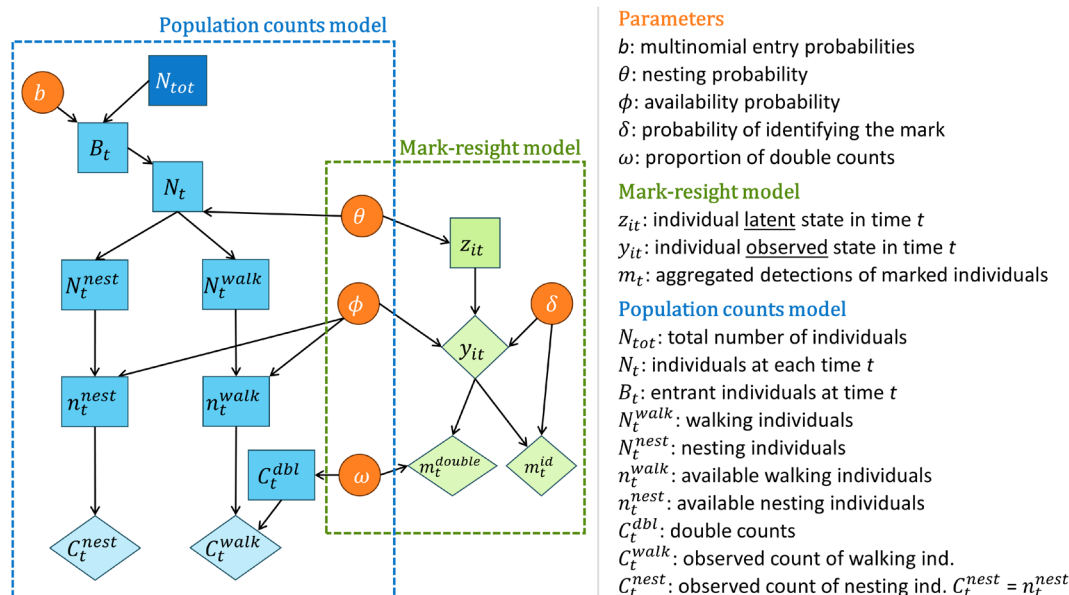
Population counts model

$b$

$N_{tot}$

$B_t$

$N_t$

$N_t^{nest}$

$N_t^{walk}$

$n_t^{nest}$

$n_t^{walk}$

$C_t^{dbl}$

$C_t^{nest}$

$C_t^{walk}$

Mark-resight model

$\theta$

$z_{it}$

$\phi$

$\delta$

$y_{it}$

$\omega$

$m_t^{double}$

$m_t^{id}$

Parameters
$b$: multinomial entry probabilities
$\theta$: nesting probability
$\phi$: availability probability
$\delta$: probability of identifying the mark
$\omega$: proportion of double counts

Mark-resight model
$z_{it}$: individual latent state in time $t$
$y_{it}$: individual observed state in time $t$
$m_t$: aggregated detections of marked individuals

Population counts model
$N_{tot}$: total number of individuals
$N_t$: individuals at each time $t$
$B_t$: entrant individuals at time $t$
$N_t^{walk}$: walking individuals
$N_t^{nest}$: nesting individuals
$n_t^{walk}$: available walking individuals
$n_t^{nest}$: available nesting individuals
$C_t^{dbl}$: double counts
$C_t^{walk}$: observed count of walking ind.
$C_t^{nest}$: observed count of nesting ind. $C_t^{nest} = n_t^{nest}$